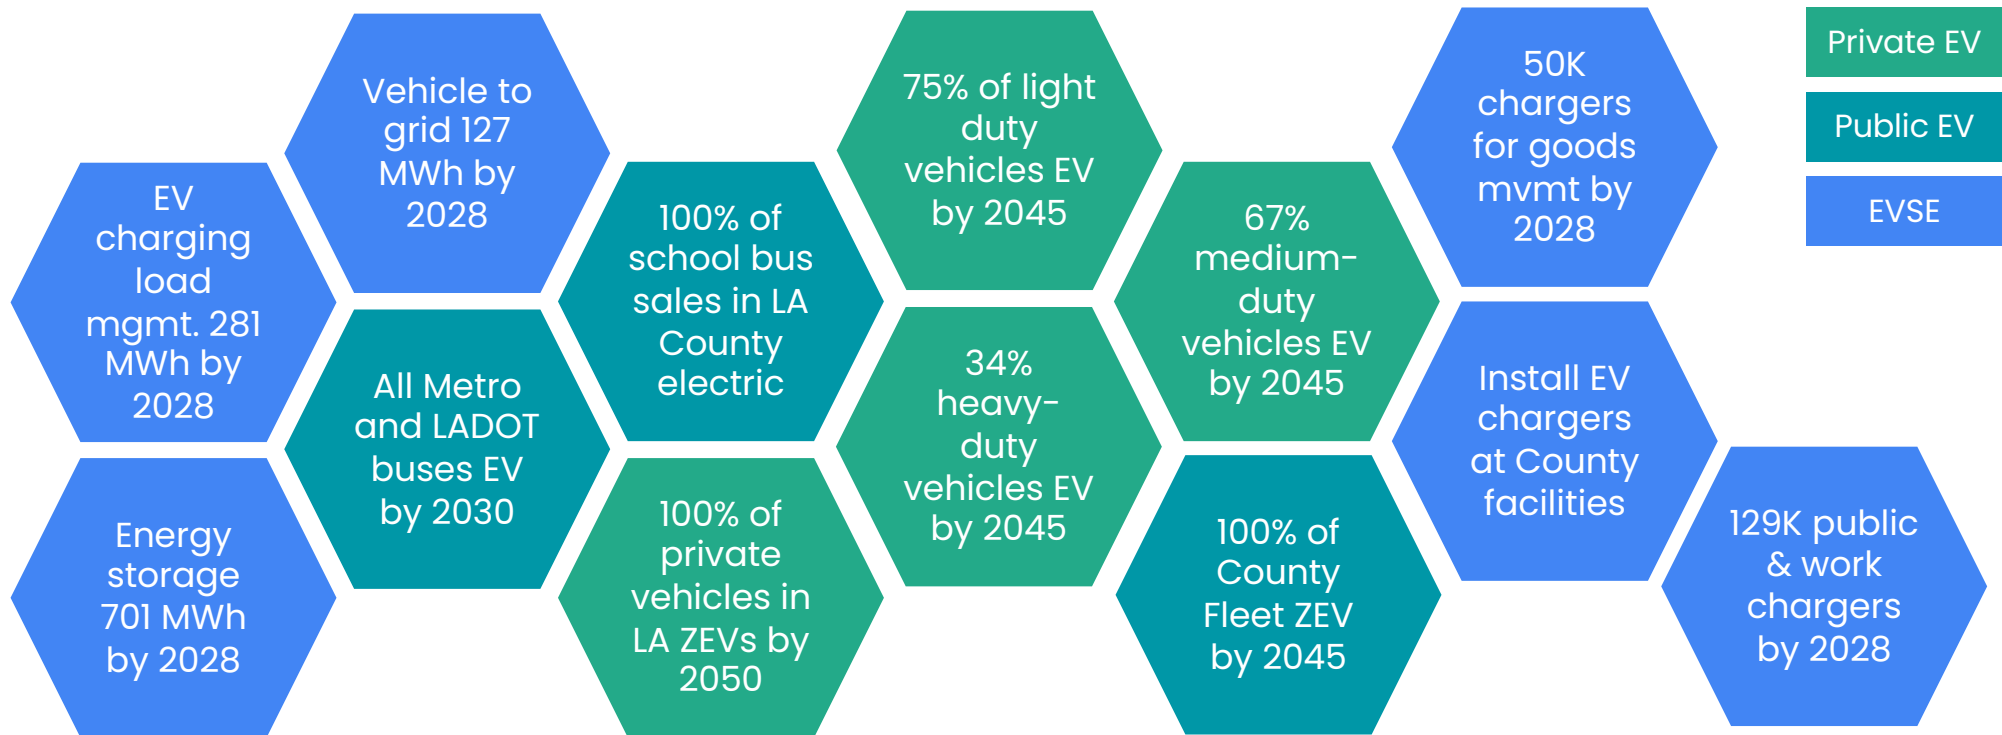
EV charging load mgmt. 281 MWh by 2028

Energy storage 701 MWh by 2028

Vehicle to grid 127 MWh by 2028

All Metro and LADOT buses EV by 2030

100% of school bus sales in LA County electric

100% of private vehicles in LA ZEVs by 2050

75% of light duty vehicles EV by 2045

34% heavy-duty vehicles EV by 2045

67% medium-duty vehicles EV by 2045

100% of County Fleet ZEV by 2045

50K chargers for goods mvmt by 2028

Install EV chargers at County facilities

129K public & work chargers by 2028

Private EV

Public EV

EVSE